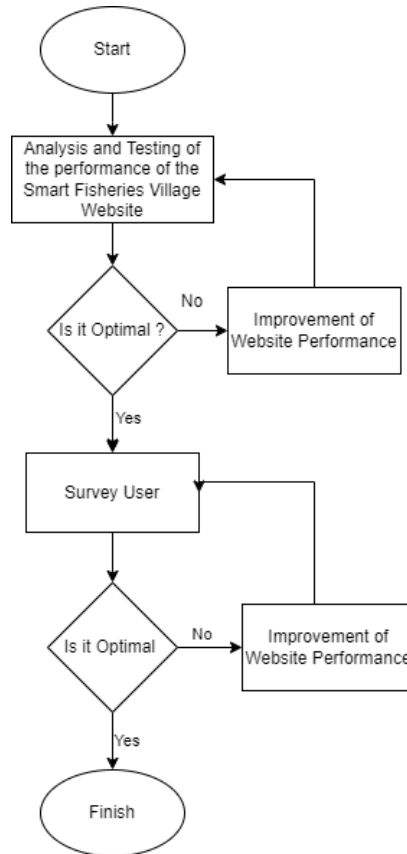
Start

Analysis and Testing of the performance of the Smart Fisheries Village Website

Is it Optimal ?

No

Improvement of Website Performance

Yes

Survey User

Is it Optimal

No

Improvement of Website Performance

Yes

Finish